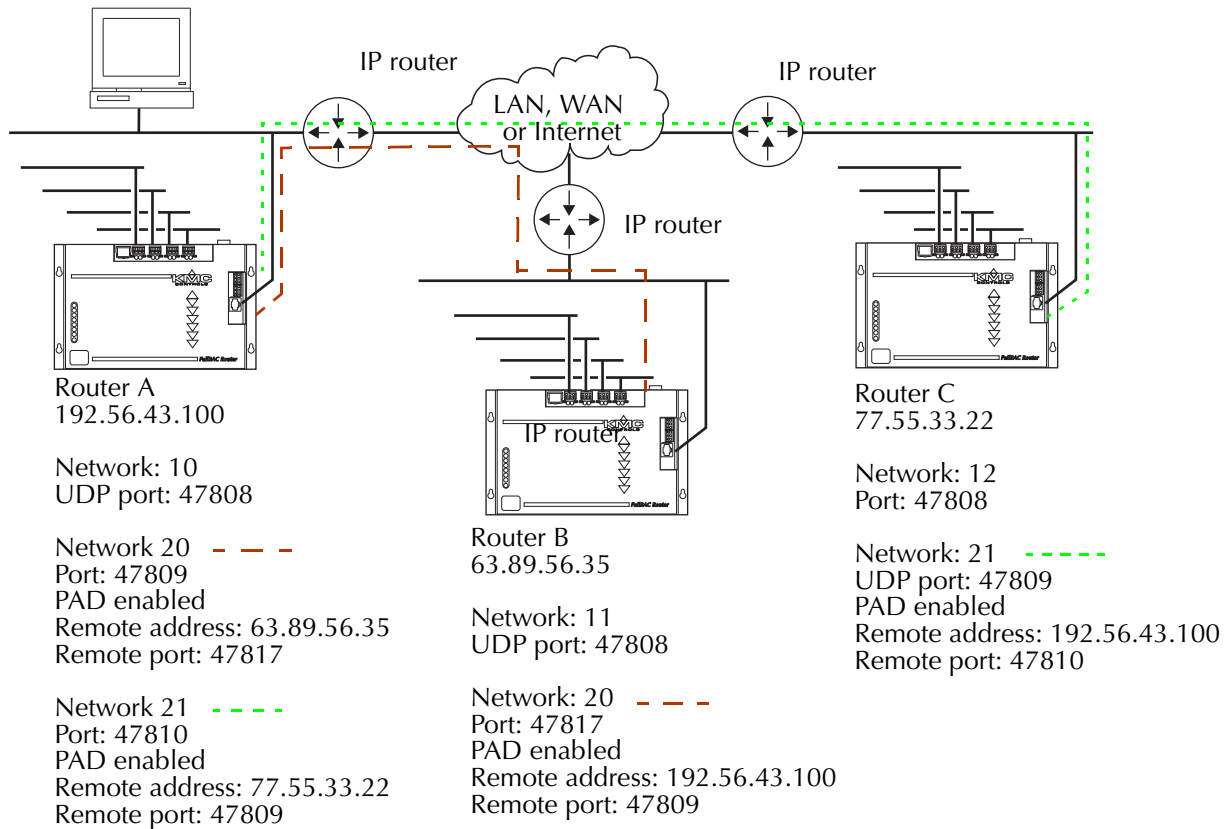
IP router

LAN, WAN or Internet

IP router

IP router

KMC CONTROLS

FullBAC Router

Router A
192.56.43.100

Network: 10
UDP port: 47808

Network 20
Port: 47809
PAD enabled
Remote address: 63.89.56.35
Remote port: 47817

Network 21
Port: 47810
PAD enabled
Remote address: 77.55.33.22
Remote port: 47809

KMC CONTROLS

IP router

FullBAC Router

Router B
63.89.56.35

Network: 11
UDP port: 47808

Network: 20
Port: 47817
PAD enabled
Remote address: 192.56.43.100
Remote port: 47809

KMC CONTROLS

FullBAC Router

Router C
77.55.33.22

Network: 12
Port: 47808

Network: 21
UDP port: 47809
PAD enabled
Remote address: 192.56.43.100
Remote port: 47810